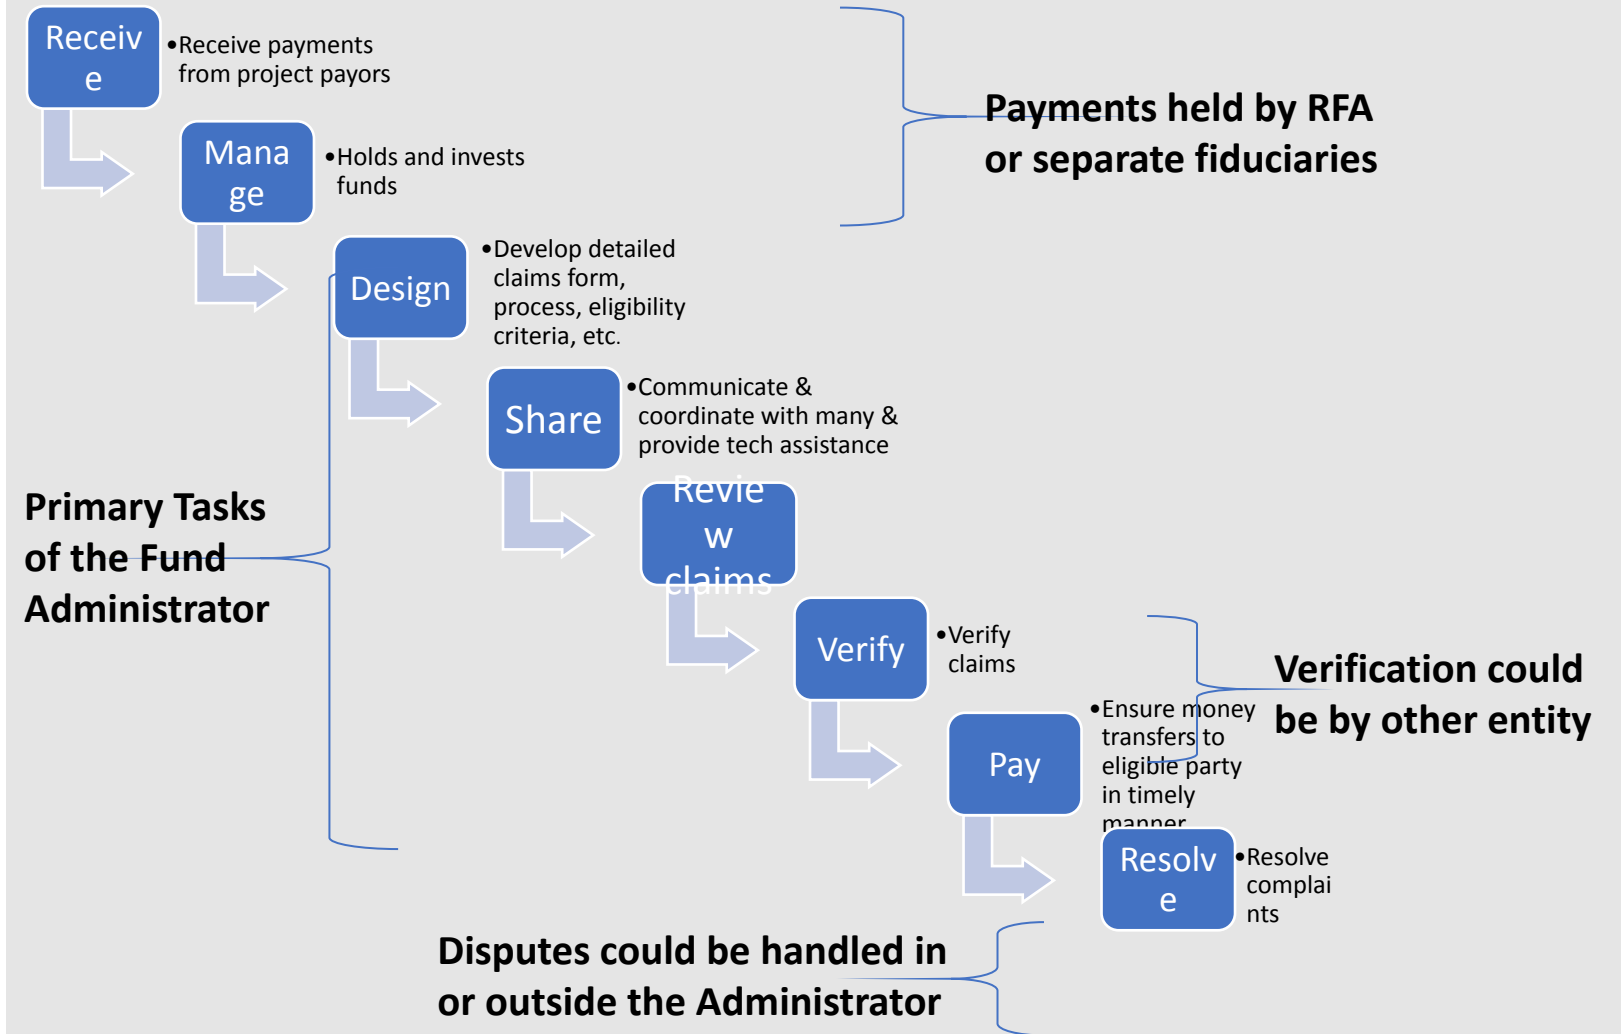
Receive

•Receive payments from project payors

Manage

•Holds and invests funds

Payments held by RFA or separate fiduciaries

Design

•Develop detailed claims form, process, eligibility criteria, etc.

Share

•Communicate & coordinate with many & provide tech assistance

Primary Tasks of the Fund Administrator

Review claims

Verify

•Verify claims

Verification could be by other entity

Pay

•Ensure money transfers to eligible party in timely manner

Resolve

•Resolve complaints

Disputes could be handled in or outside the Administrator